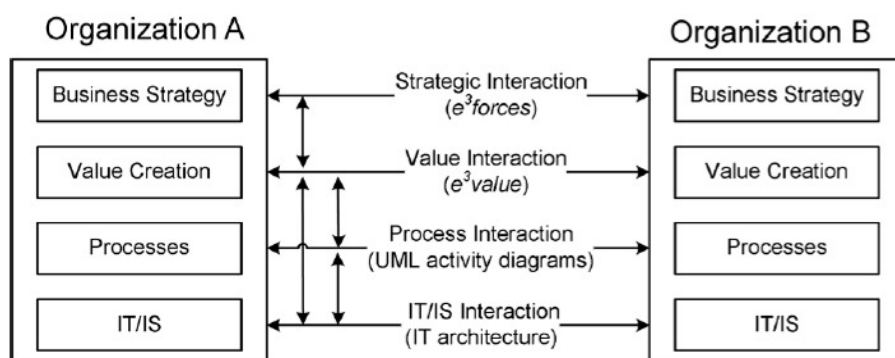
Organization A

Business Strategy

Value Creation

Processes

IT/IS

Strategic Interaction ($e^3$forces)

Value Interaction ($e^3$value)

Process Interaction (UML activity diagrams)

IT/IS Interaction (IT architecture)

Organization B

Business Strategy

Value Creation

Processes

IT/IS